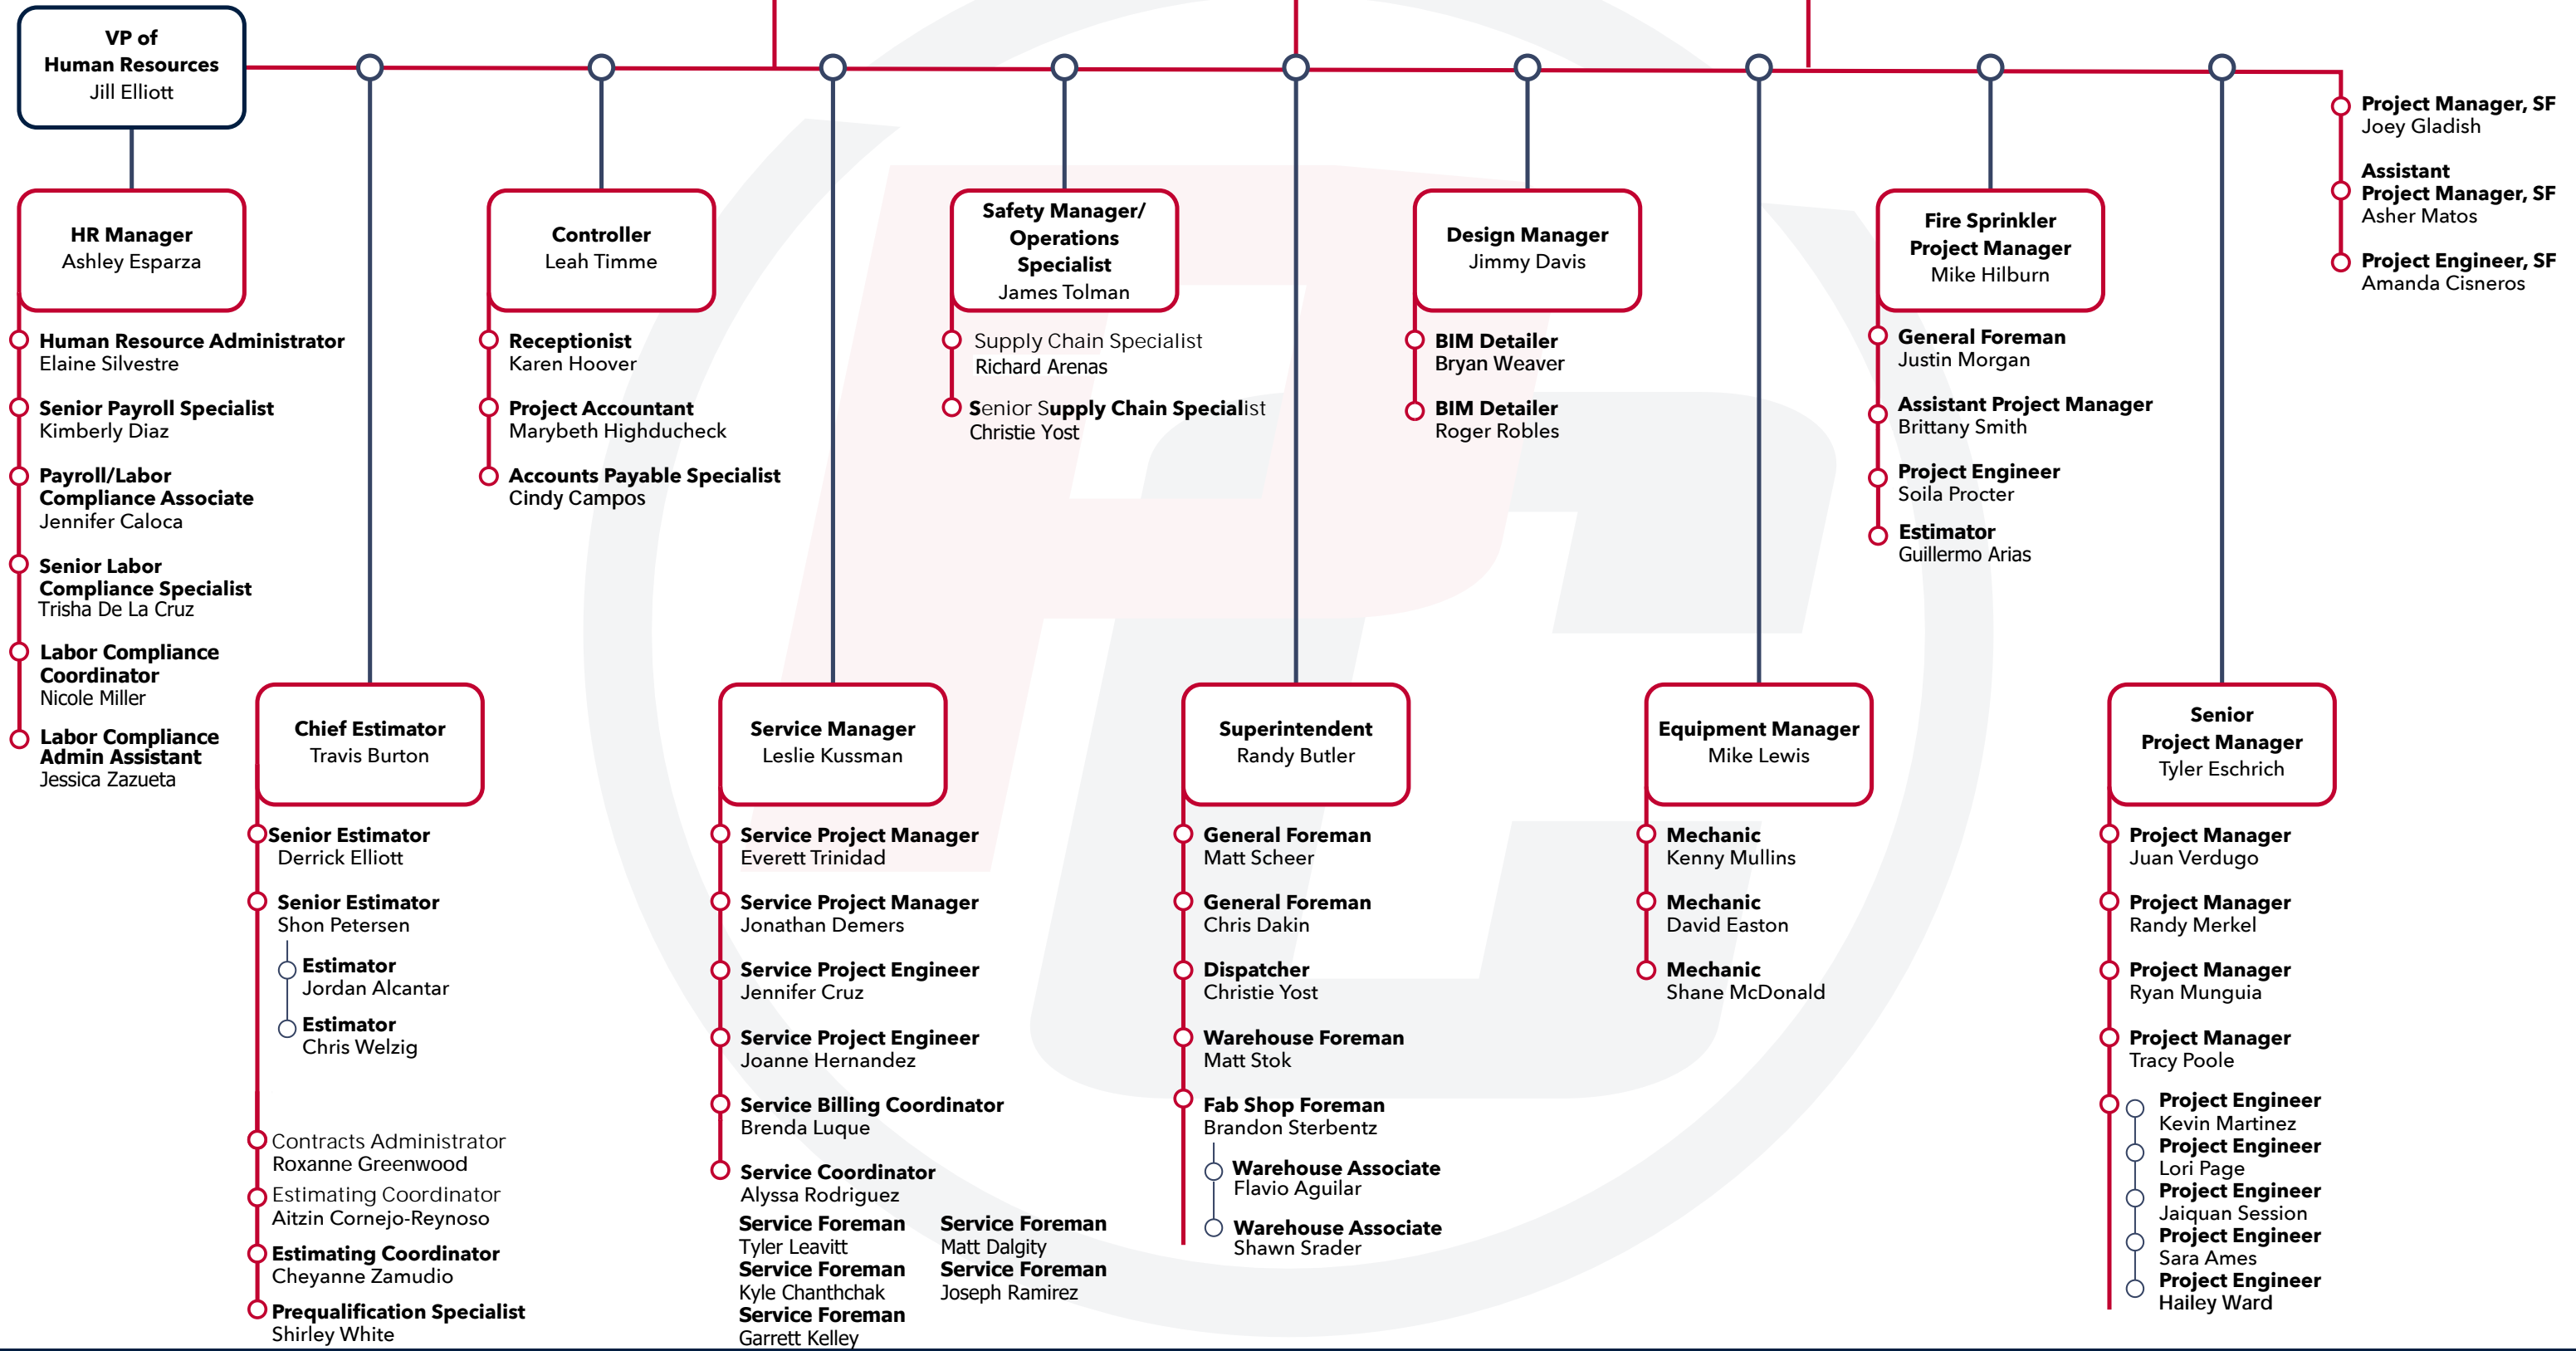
VP of Human Resources
Jill Elliott

HR Manager
Ashley Esparza

Human Resource Administrator
Elaine Silvestre

Senior Payroll Specialist
Kimberly Diaz

Payroll/Labor Compliance Associate
Jennifer Caloca

Senior Labor Compliance Specialist
Trisha De La Cruz

Labor Compliance Coordinator
Nicole Miller

Labor Compliance Admin Assistant
Jessica Zazueta

Chief Estimator
Travis Burton

Senior Estimator
Derrick Elliott

Senior Estimator
Shon Petersen

Estimator
Jordan Alcantar

Estimator
Chris Welzig

Contracts Administrator
Roxanne Greenwood

Estimating Coordinator
Aitzin Cornejo-Reynoso

Estimating Coordinator
Cheyanne Zamudio

Prequalification Specialist
Shirley White

Controller
Leah Timme

Receptionist
Karen Hoover

Project Accountant
Marybeth Highducheck

Accounts Payable Specialist
Cindy Campos

Service Manager
Leslie Kussman

Service Project Manager
Everett Trinidad

Service Project Manager
Jonathan Demers

Service Project Engineer
Jennifer Cruz

Service Project Engineer
Joanne Hernandez

Service Billing Coordinator
Brenda Luque

Service Coordinator
Alyssa Rodriguez

Service Foreman
Tyler Leavitt
Service Foreman
Kyle Chanthchak
Service Foreman
Garrett Kelley

Service Foreman
Matt Dalgity
Service Foreman
Joseph Ramirez

Safety Manager/ Operations Specialist
James Tolman

Supply Chain Specialist
Richard Arenas

Senior Supply Chain Specialist
Christie Yost

Superintendent
Randy Butler

General Foreman
Matt Scheer

General Foreman
Chris Dakin

Dispatcher
Christie Yost

Warehouse Foreman
Matt Stok

Fab Shop Foreman
Brandon Sterbentz

Warehouse Associate
Flavio Aguilar

Warehouse Associate
Shawn Srader

Design Manager
Jimmy Davis

BIM Detailer
Bryan Weaver

BIM Detailer
Roger Robles

Equipment Manager
Mike Lewis

Mechanic
Kenny Mullins

Mechanic
David Easton

Mechanic
Shane McDonald

Fire Sprinkler Project Manager
Mike Hilburn

General Foreman
Justin Morgan

Assistant Project Manager
Brittany Smith

Project Engineer
Soila Procter

Estimator
Guillermo Arias

Senior Project Manager
Tyler Eschrich

Project Manager
Juan Verdugo

Project Manager
Randy Merkel

Project Manager
Ryan Munguia

Project Manager
Tracy Poole

Project Engineer
Kevin Martinez
Project Engineer
Lori Page
Project Engineer
Jaiquan Session
Project Engineer
Sara Ames
Project Engineer
Hailey Ward

Project Manager, SF
Joey Gladish

Assistant Project Manager, SF
Asher Matos

Project Engineer, SF
Amanda Cisneros